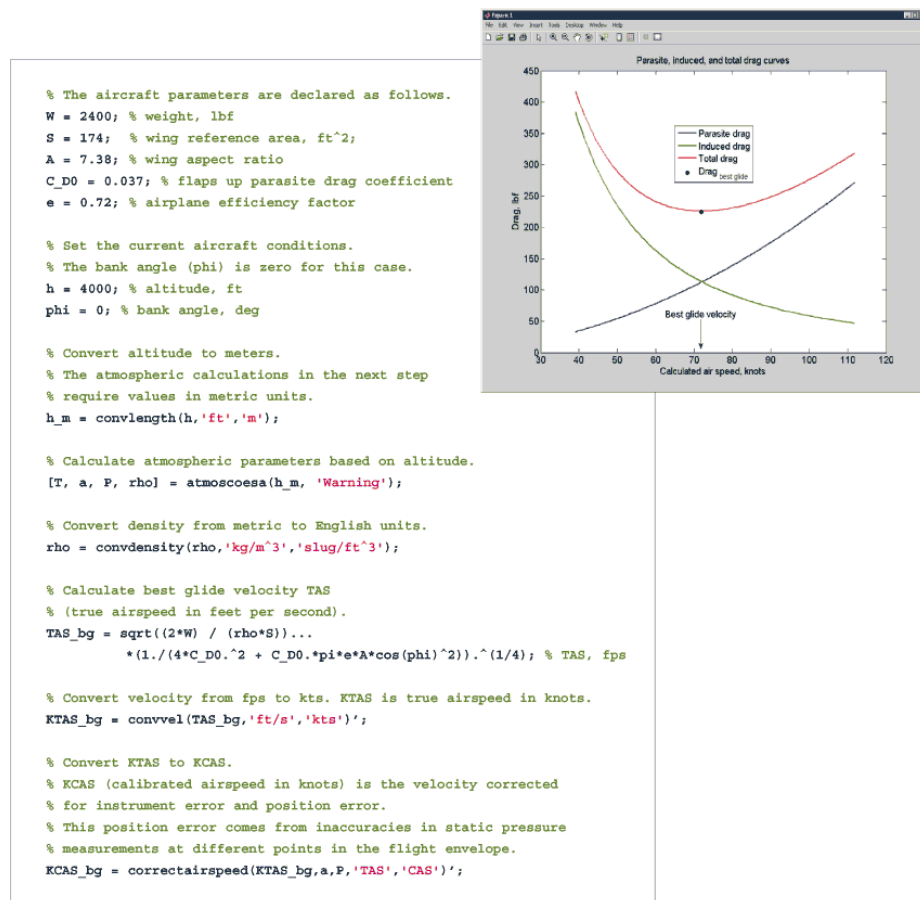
% The aircraft parameters are declared as follows.
W = 2400; % weight, lbf
S = 174;  % wing reference area, ft^2;
A = 7.38; % wing aspect ratio
C_D0 = 0.037; % flaps up parasite drag coefficient
e = 0.72; % airplane efficiency factor

% Set the current aircraft conditions.
% The bank angle (phi) is zero for this case.
h = 4000; % altitude, ft
phi = 0; % bank angle, deg

% Convert altitude to meters.
% The atmospheric calculations in the next step
% require values in metric units.
h_m = convlength(h,'ft','m');

% Calculate atmospheric parameters based on altitude.
[T, a, P, rho] = atmoscoesa(h_m, 'Warning');

% Convert density from metric to English units.
rho = convdensity(rho,'kg/m^3','slug/ft^3');

% Calculate best glide velocity TAS
% (true airspeed in feet per second).
TAS_bg = sqrt((2*W) / (rho*S))...
*(1./(4*C_D0.^2 + C_D0.*pi*e*A*cos(phi)^2)).^(1/4); % TAS, fps

% Convert velocity from fps to kts. KTAS is true airspeed in knots.
KTAS_bg = convvel(TAS_bg,'ft/s','kts')';

% Convert KTAS to KCAS.
% KCAS (calibrated airspeed in knots) is the velocity corrected
% for instrument error and position error.
% This position error comes from inaccuracies in static pressure
% measurements at different points in the flight envelope.
KCAS_bg = correctairspeed(KTAS_bg,a,P,'TAS','CAS')';

Figure 1
File Edit View Insert Tools Desktop Window Help

Parasite, induced, and total drag curves

Parasite drag
Induced drag
Total drag
Drag best glide

Best glide velocity

Drag, lbf
0 50 100 150 200 250 300 350 400 450

Calculated air speed, knots
30 40 50 60 70 80 90 100 110 120